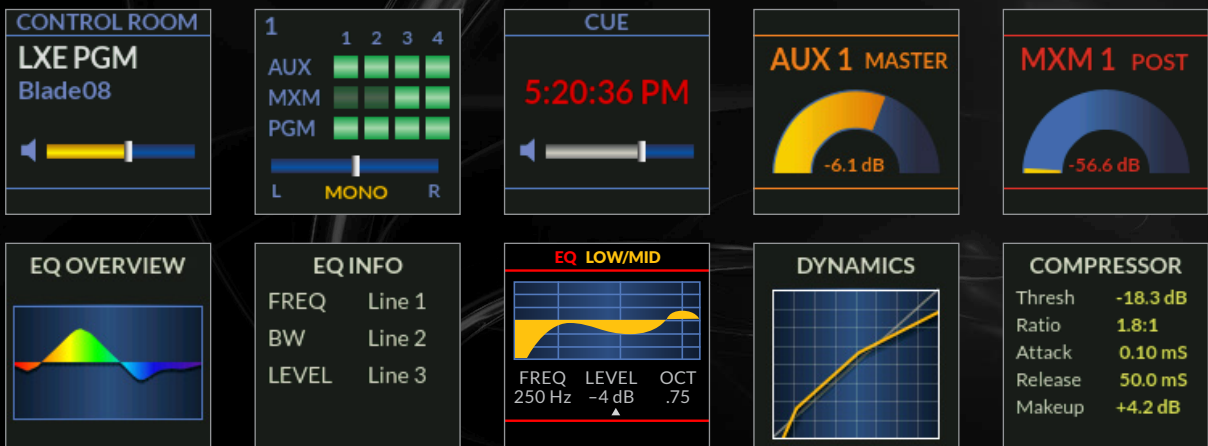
CONTROL ROOM
LXE PGM
Blade08

1
1 2 3 4
AUX
MXM
PGM
L MONO R

CUE
5:20:36 PM

AUX 1 MASTER
-6.1 dB

MXM 1 POST
-56.6 dB

EQ OVERVIEW

EQ INFO
FREQ Line 1
BW Line 2
LEVEL Line 3

EQ LOW/MID
FREQ 250 Hz
LEVEL −4 dB
OCT .75

DYNAMICS

COMPRESSOR
| Thresh | -18.3 dB |
|---|---|
| Ratio | 1.8:1 |
| Attack | 0.10 mS |
| Release | 50.0 mS |
| Makeup | +4.2 dB |